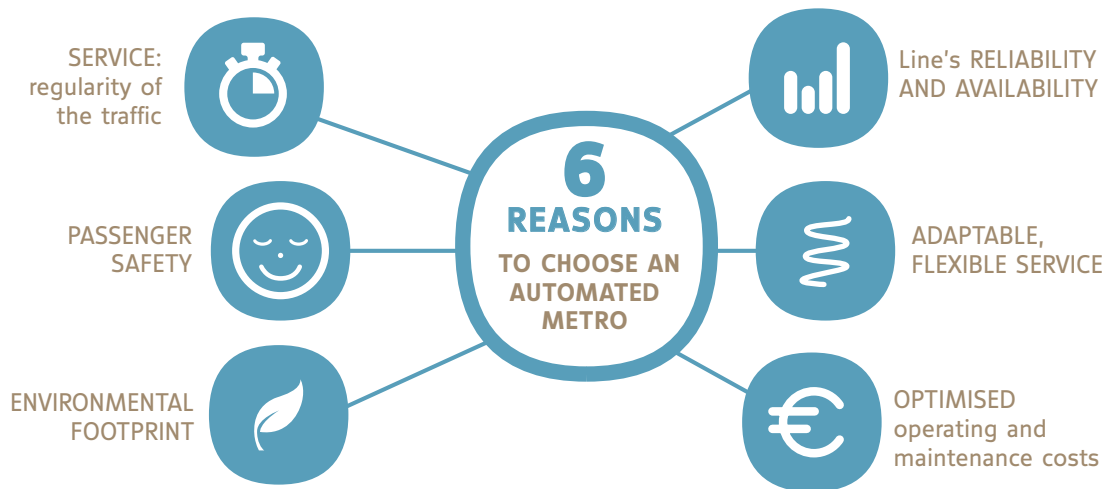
6
REASONS
TO CHOOSE AN AUTOMATED METRO

SERVICE: regularity of the traffic

PASSENGER SAFETY

ENVIRONMENTAL FOOTPRINT

Line's RELIABILITY AND AVAILABILITY

ADAPTABLE, FLEXIBLE SERVICE

OPTIMISED operating and maintenance costs